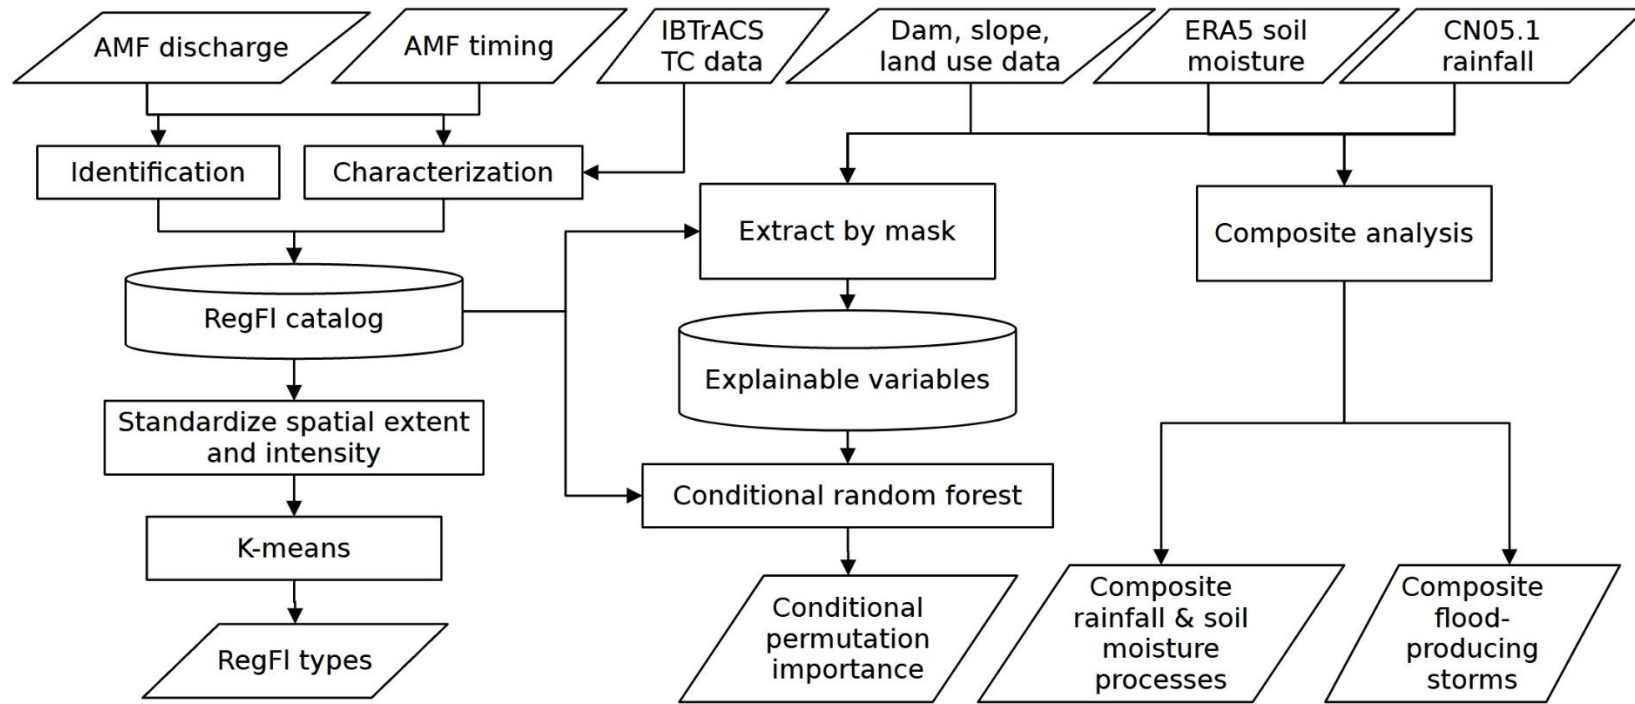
AMF discharge
AMF timing
IBTrACS TC data
Dam, slope, land use data
ERA5 soil moisture
CN05.1 rainfall
Identification
Characterization
Extract by mask
Composite analysis
RegFl catalog
Explainable variables
Standardize spatial extent and intensity
Conditional random forest
K-means
RegFl types
Conditional permutation importance
Composite rainfall & soil moisture processes
Composite flood-producing storms